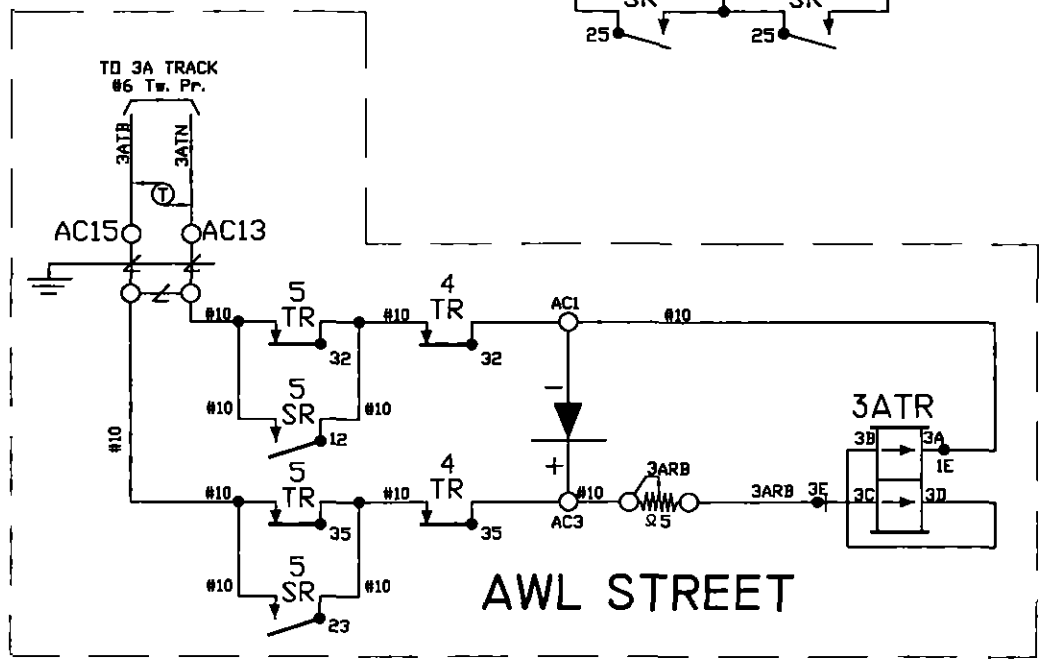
SR SR
25 25

TO 3A TRACK
#6 Tw. Pr.

3ATB
3ATN
T

AC15
AC13

#10
5
TR
32
#10
4
TR
32
AC1
#10

#10
5
SR
#10
12

−

3ATR
3B
3A
1E

#10

+

#10
5
TR
35
#10
4
TR
35
#10
AC3
3ARB
Ω5
3ARB
3E
3C
3D

#10
5
SR
#10
23

AWL STREET